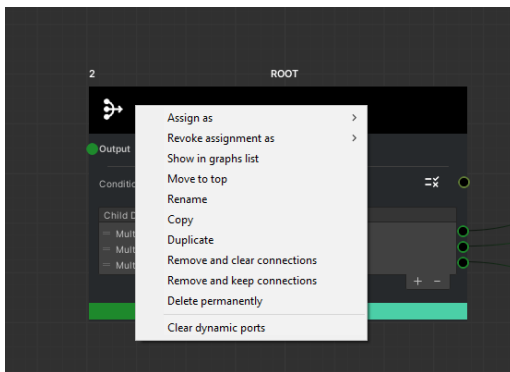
2

ROOT

Output

Conditi

Child D

Mult

Mult

Mult

Assign as

Revoke assignment as

Show in graphs list

Move to top

Rename

Copy

Duplicate

Remove and clear connections

Remove and keep connections

Delete permanently

Clear dynamic ports

+ −